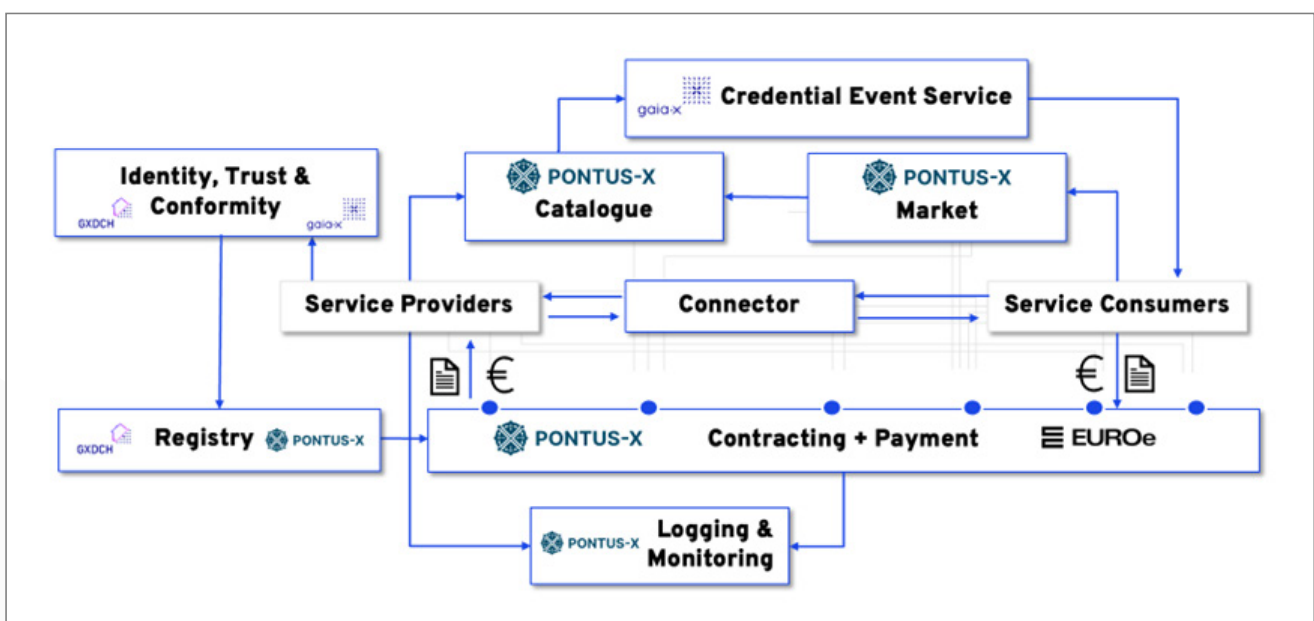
gaia-x Credential Event Service

Identity, Trust & Conformity
GXDCH gaia-x

PONTUS-X
Catalogue

PONTUS-X
Market

Service Providers

Connector

Service Consumers

€

€

GXDCH Registry PONTUS-X

PONTUS-X Contracting + Payment EUROe

PONTUS-X Logging & Monitoring